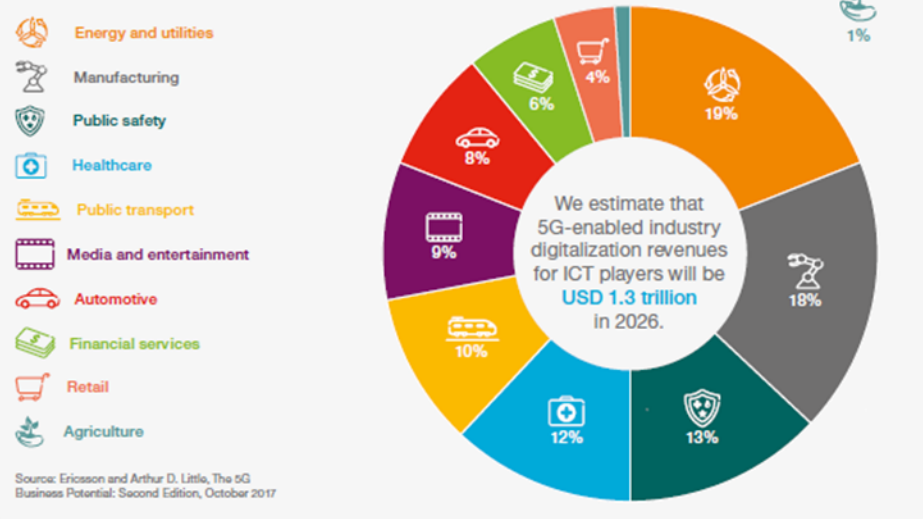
Energy and utilities

Manufacturing

Public safety

Healthcare

Public transport

Media and entertainment

Automotive

Financial services

Retail

Agriculture

Source: Ericsson and Arthur D. Little, The 5G Business Potential: Second Edition, October 2017

1%

4%

6%

8%

9%

10%

12%

13%

18%

19%

We estimate that 5G-enabled industry digitalization revenues for ICT players will be USD 1.3 trillion in 2026.